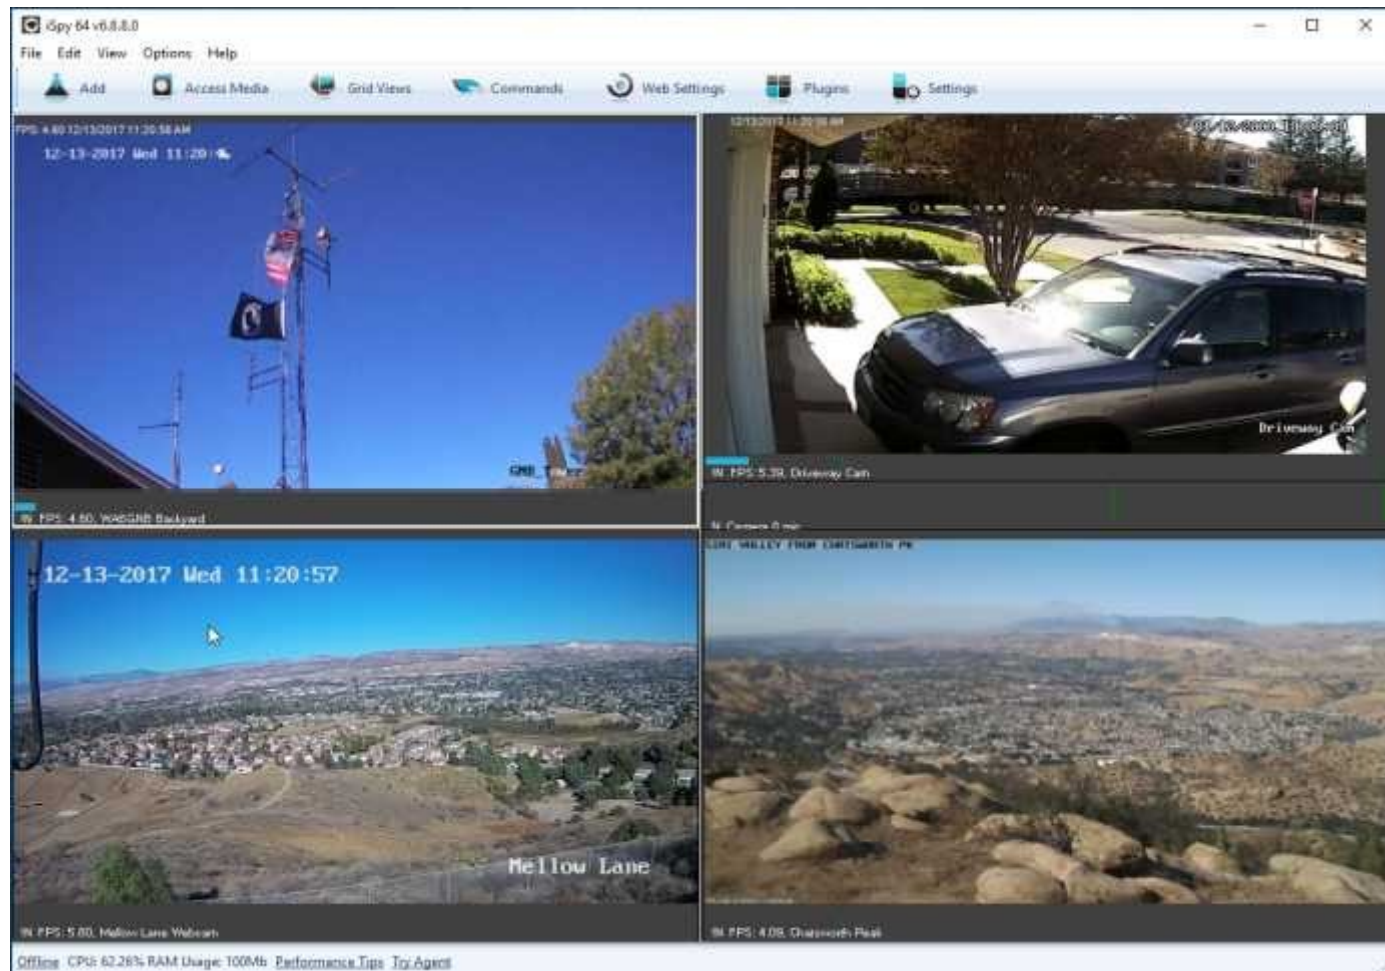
iSpy 64 v6.8.8.0

File Edit View Options Help

Add Access Media Grid Views Commands Web Settings Plugins Settings

FPS 4.60 12/13/2017 11:20:56 AM

12-13-2017 Wed 11:20:

IN FPS: 4.60, WA6GNB Backyard

12/13/2017 11:20:56 AM

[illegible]

Driveway Cam

IN FPS: 5.39, Driveway Cam

IN Camera 0 pic

12-13-2017 Wed 11:20:57

Mellow Lane

IN FPS: 5.60, Mellow Lane Webcam

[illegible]

IN FPS: 4.09, Chatsworth Peak

Offline CPU: 62.26% RAM Usage: 100Mb Performance Tips Try Agent